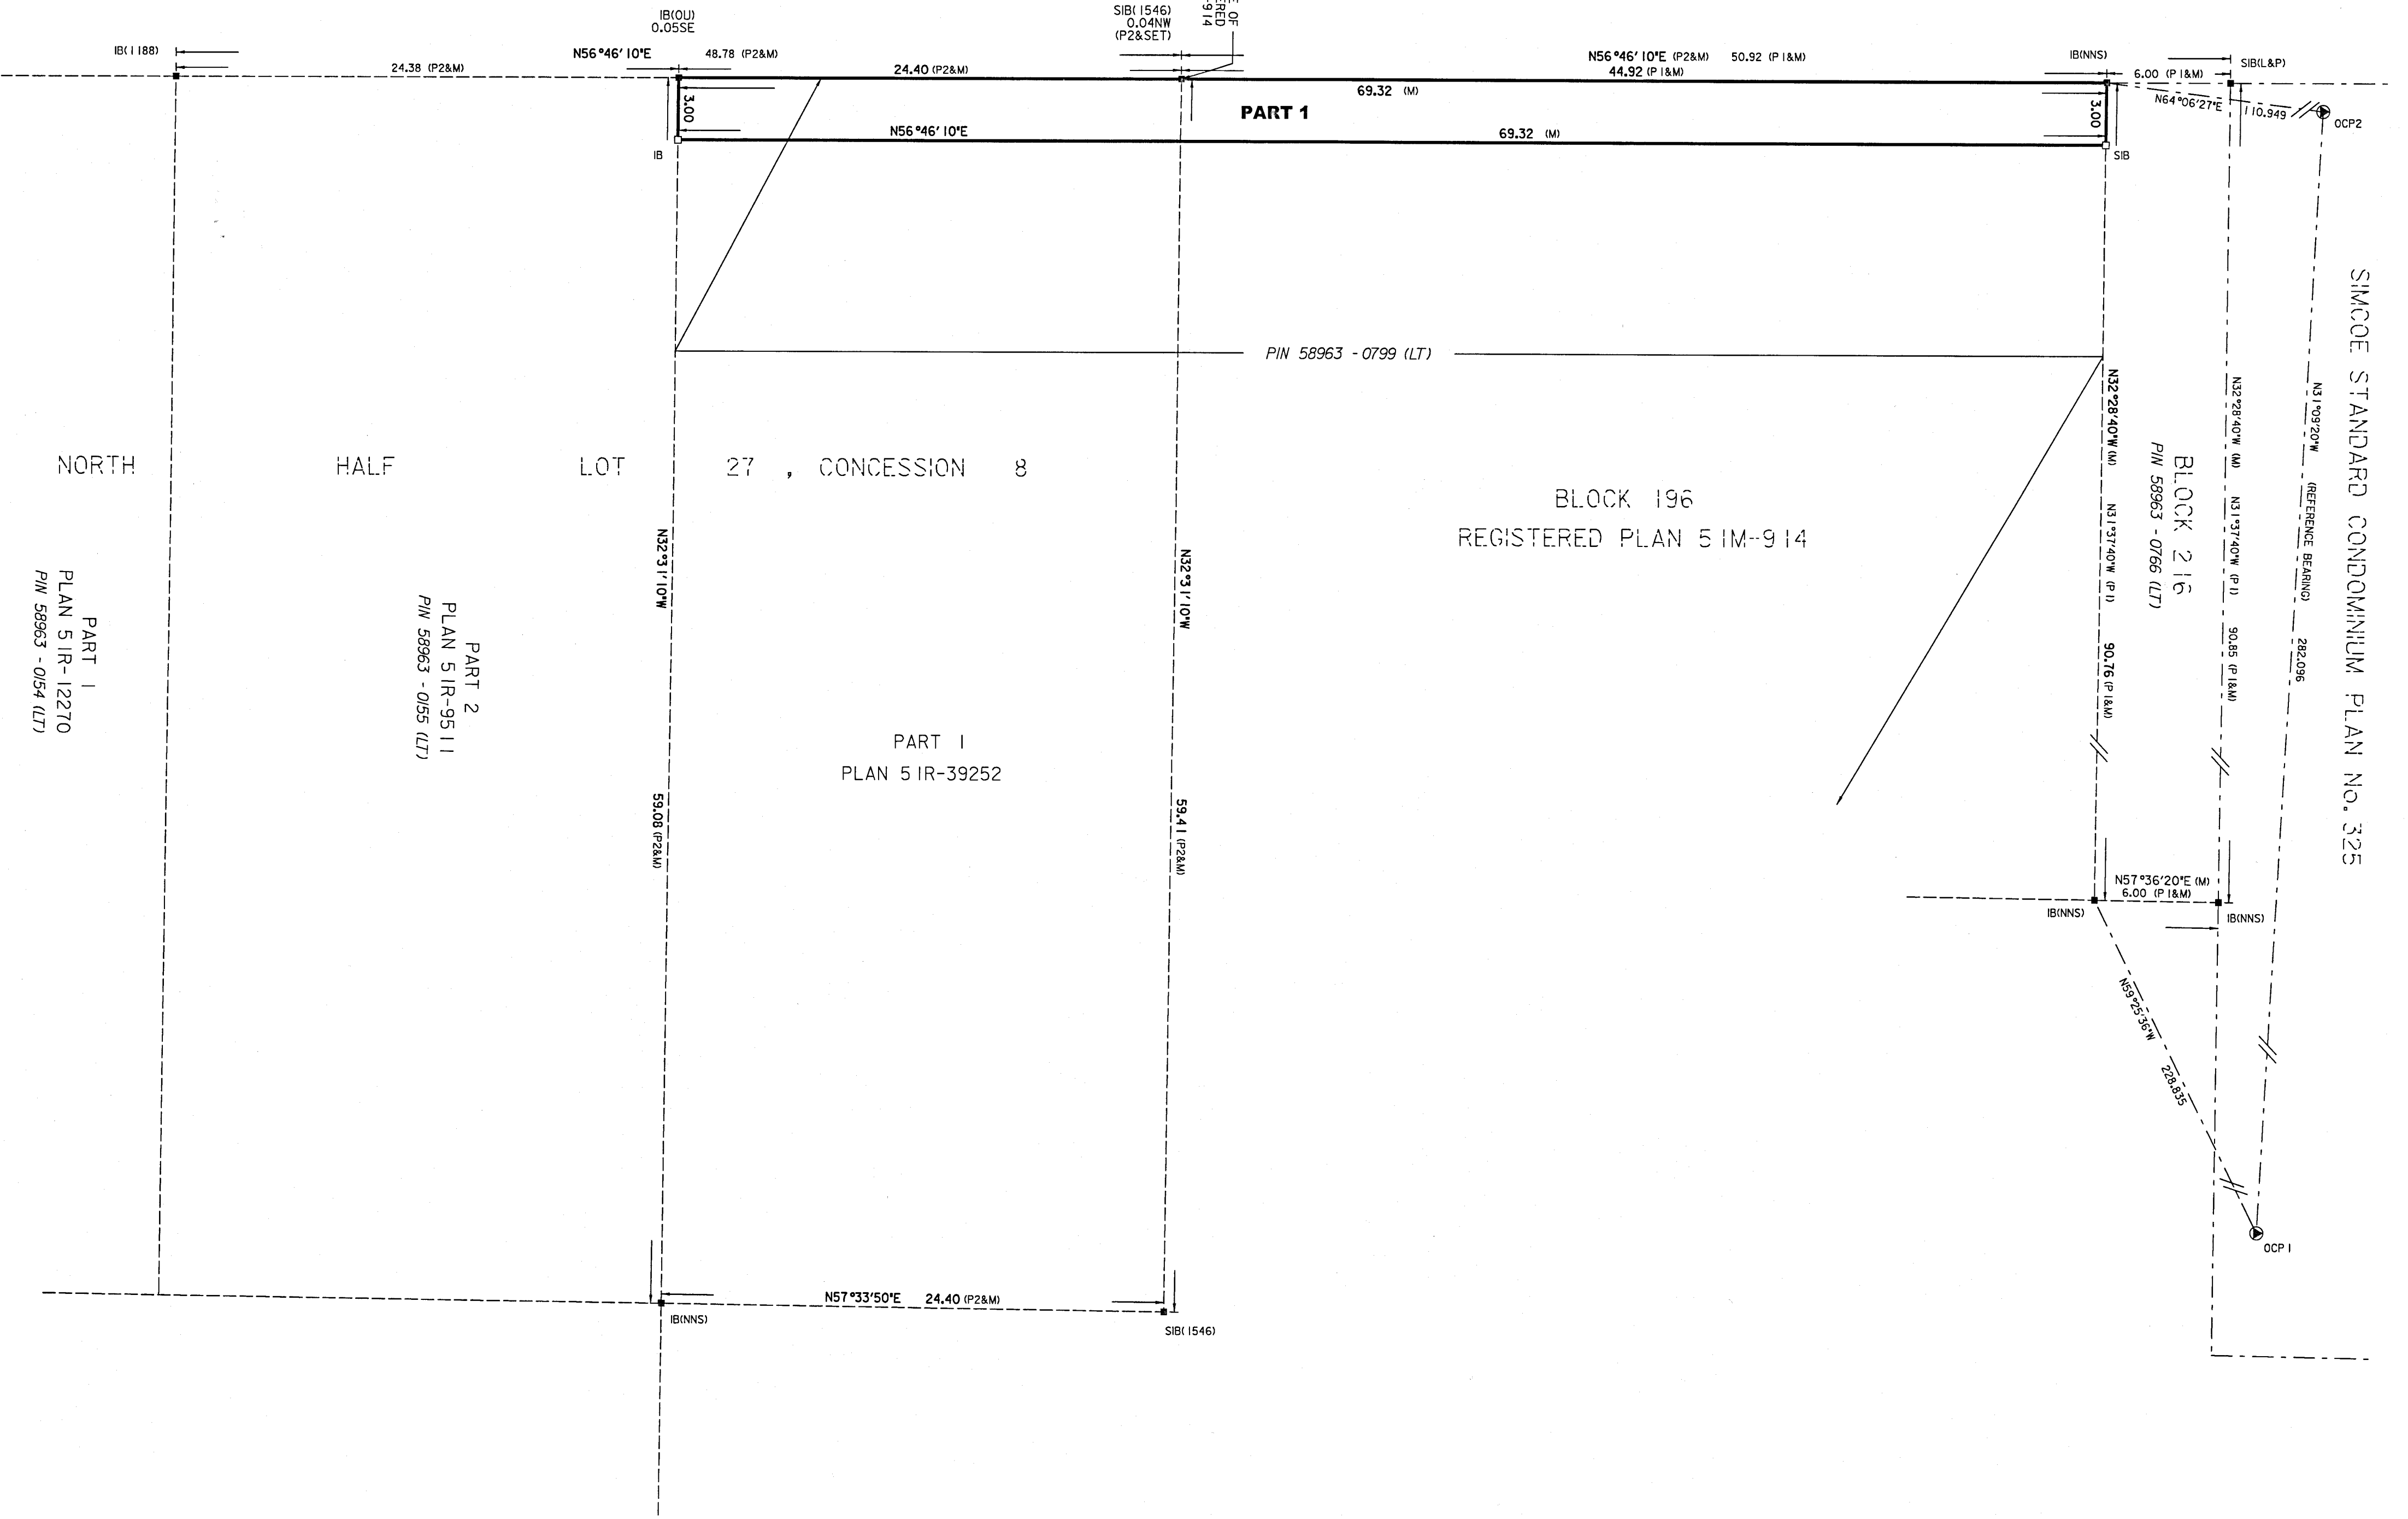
IB(OU)
0.05SE

SIB(1546)
0.04NW
(P2&SET)

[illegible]E OF
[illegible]RED
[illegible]914

IB(1188)

24.38 (P2&M)

N56°46'10"E 48.78 (P2&M)

24.40 (P2&M)

N56°46'10"E (P2&M) 50.92 (P1&M)
44.92 (P1&M)

IB(NNS)

6.00 (P1&M)

SIB(L&P)

69.32 (M)

PART 1

3.00

3.00

N56°46'10"E

69.32 (M)

IB

SIB

N64°06'27"E

110.949

OCP2

PIN 58963 - 0799 (LT)

NORTH HALF LOT 27, CONCESSION 8

BLOCK 196
REGISTERED PLAN 51M-914

BLOCK 216
PIN 58963 - 0766 (LT)

SIMCOE STANDARD CONDOMINIUM PLAN No. 325

N32°28'40"W (M)
N31°37'40"W (P1)
90.76 (P1&M)

N32°28'40"W (M)
N31°37'40"W (P1)
90.85 (P1&M)

N31°09'20"W
(REFERENCE BEARING)
282.096

N32°31'10"W

N32°31'10"W

PART 1
PLAN 51R-12270
PIN 58963 - 0154 (LT)

PART 2
PLAN 51R-9511
PIN 58963 - 0155 (LT)

PART 1
PLAN 51R-39252

59.08 (P2&M)

59.41 (P2&M)

N57°36'20"E (M)
6.00 (P1&M)

IB(NNS)

IB(NNS)

N59°25'36"W

228.835

OCP1

N57°33'50"E 24.40 (P2&M)

IB(NNS)

SIB(1546)